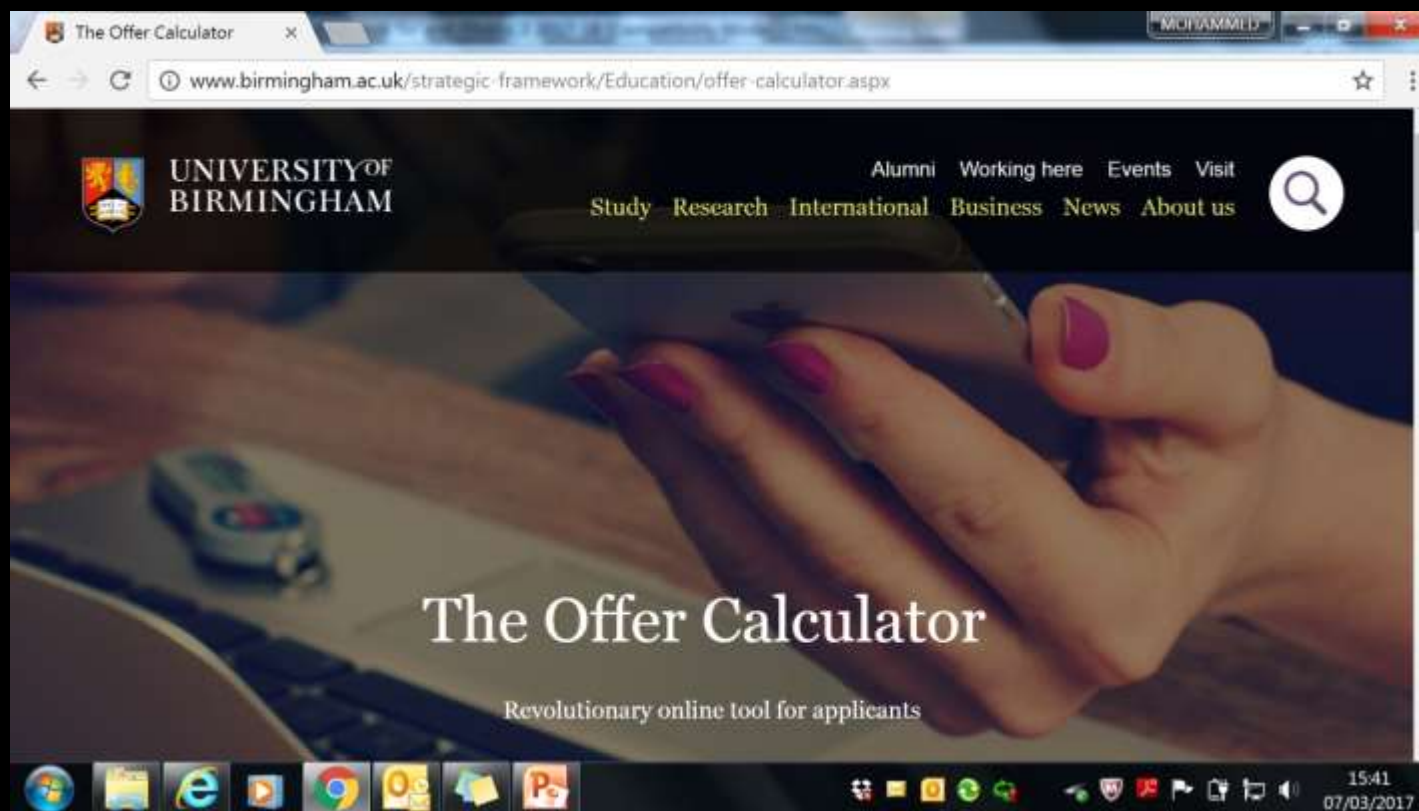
The Offer Calculator ×

MOHAMMED

www.birmingham.ac.uk/strategic-framework/Education/offer-calculator.aspx

UNIVERSITY OF BIRMINGHAM

Alumni Working here Events Visit

Study Research International Business News About us

The Offer Calculator

Revolutionary online tool for applicants

15:41
07/03/2017